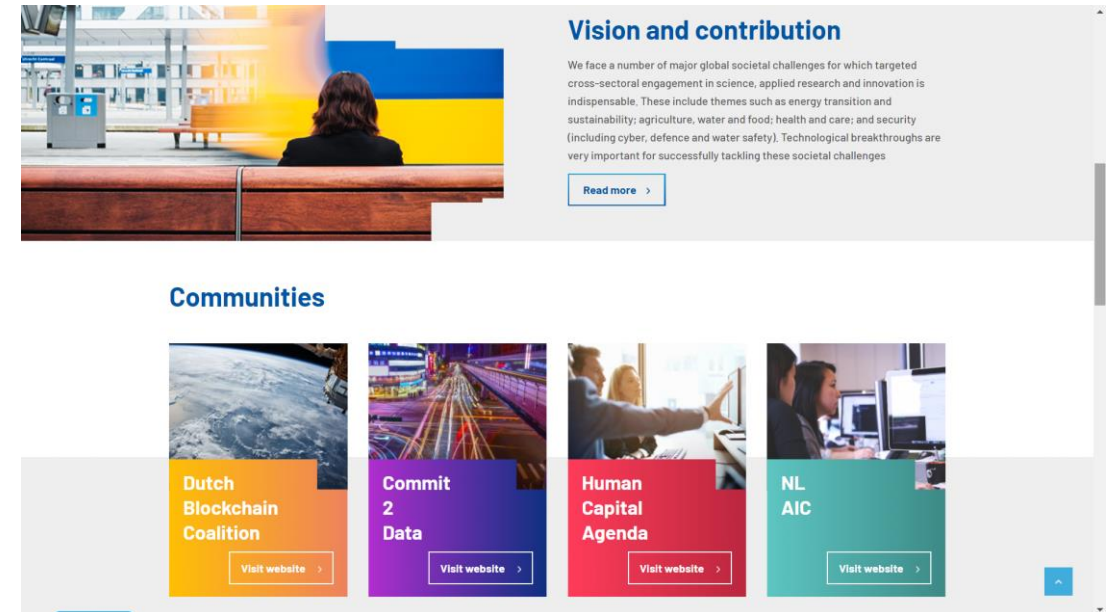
Vision and contribution

We face a number of major global societal challenges for which targeted cross-sectoral engagement in science, applied research and innovation is indispensable. These include themes such as energy transition and sustainability; agriculture, water and food; health and care; and security (including cyber, defence and water safety). Technological breakthroughs are very important for successfully tackling these societal challenges

Read more

Communities

Dutch Blockchain Coalition

Visit website

Commit 2 Data

Visit website

Human Capital Agenda

Visit website

NL AIC

Visit website